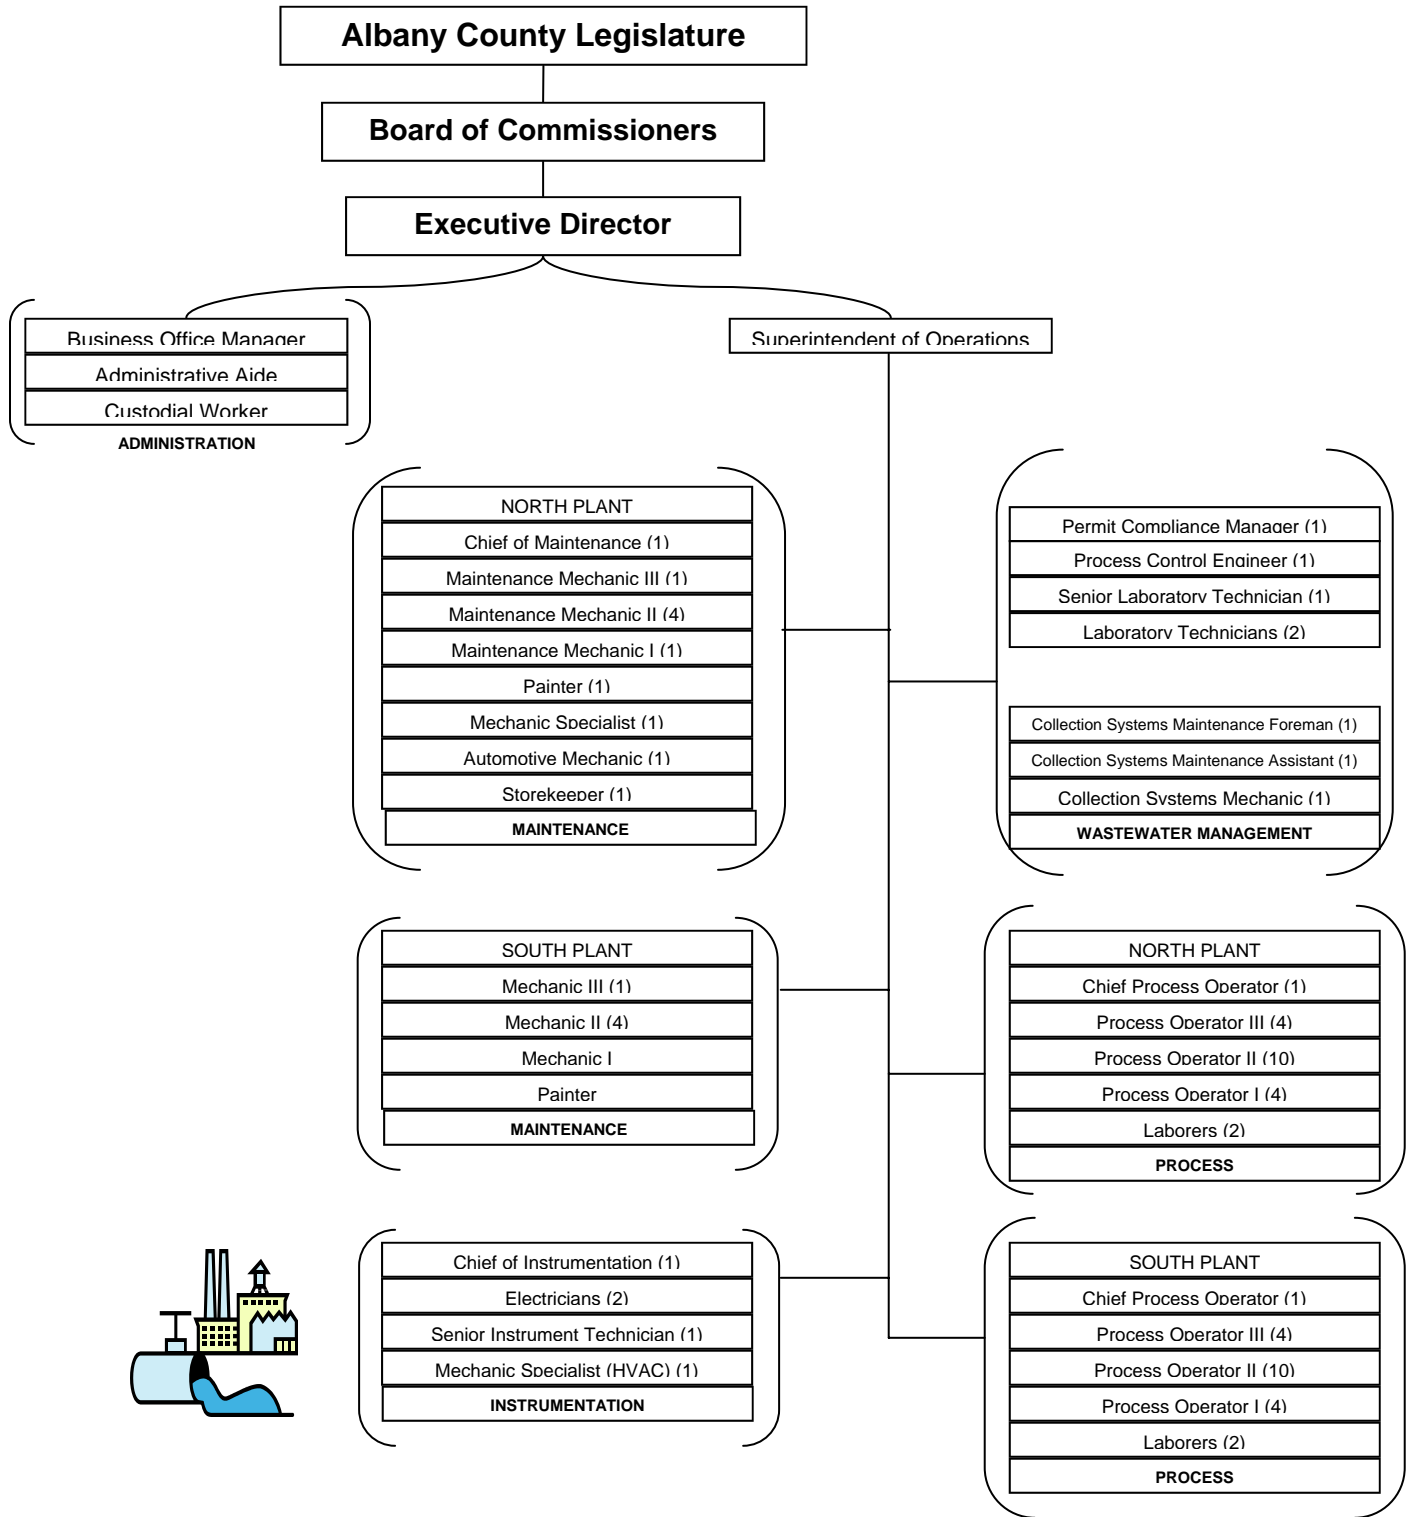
Albany County Legislature

Board of Commissioners

Executive Director

Business Office Manager
Administrative Aide
Custodial Worker
ADMINISTRATION

Superintendent of Operations

NORTH PLANT
Chief of Maintenance (1)
Maintenance Mechanic III (1)
Maintenance Mechanic II (4)
Maintenance Mechanic I (1)
Painter (1)
Mechanic Specialist (1)
Automotive Mechanic (1)
Storekeeper (1)
MAINTENANCE

Permit Compliance Manager (1)
Process Control Engineer (1)
Senior Laboratory Technician (1)
Laboratory Technicians (2)

Collection Systems Maintenance Foreman (1)
Collection Systems Maintenance Assistant (1)
Collection Systems Mechanic (1)
WASTEWATER MANAGEMENT

SOUTH PLANT
Mechanic III (1)
Mechanic II (4)
Mechanic I
Painter
MAINTENANCE

NORTH PLANT
Chief Process Operator (1)
Process Operator III (4)
Process Operator II (10)
Process Operator I (4)
Laborers (2)
PROCESS

Chief of Instrumentation (1)
Electricians (2)
Senior Instrument Technician (1)
Mechanic Specialist (HVAC) (1)
INSTRUMENTATION

SOUTH PLANT
Chief Process Operator (1)
Process Operator III (4)
Process Operator II (10)
Process Operator I (4)
Laborers (2)
PROCESS